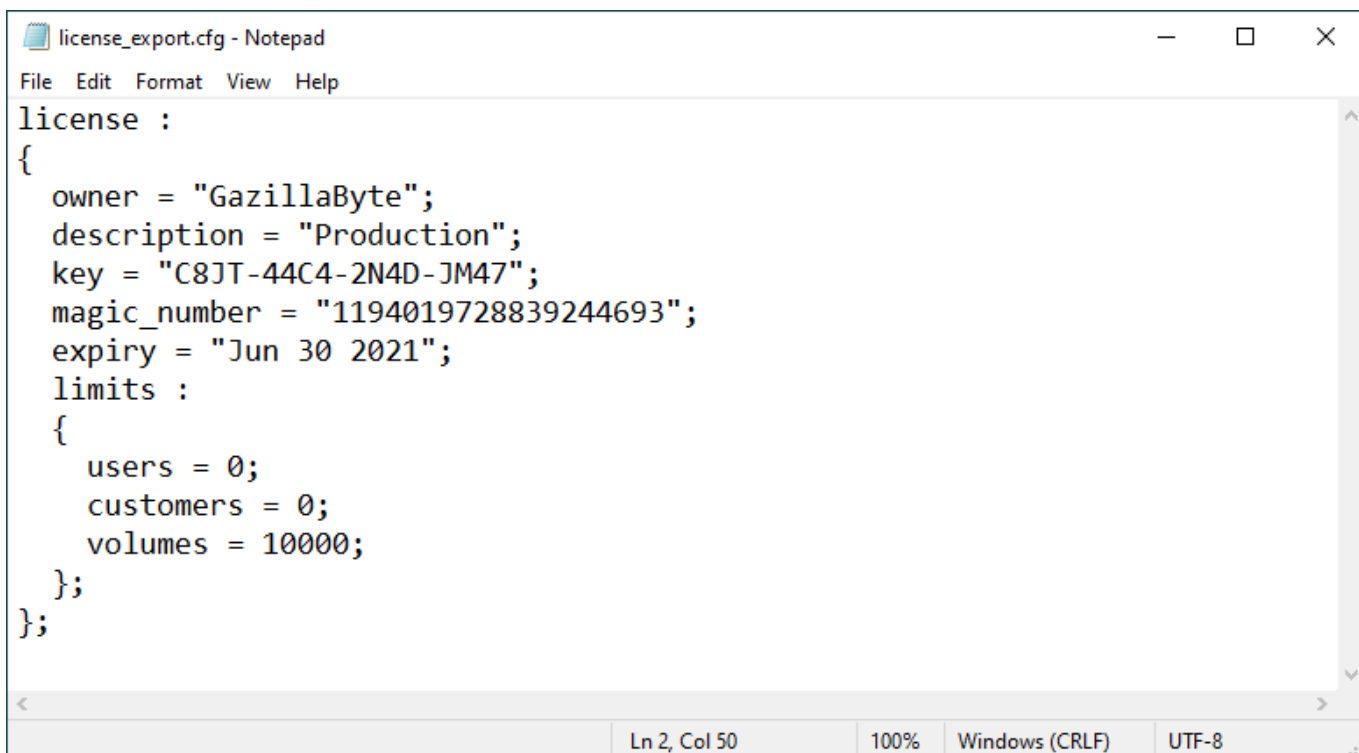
license_export.cfg - Notepad

File Edit Format View Help

license :
{
  owner = "GazillaByte";
  description = "Production";
  key = "C8JT-44C4-2N4D-JM47";
  magic_number = "1194019728839244693";
  expiry = "Jun 30 2021";
  limits :
  {
    users = 0;
    customers = 0;
    volumes = 10000;
  };
};

Ln 2, Col 50 | 100% | Windows (CRLF) | UTF-8